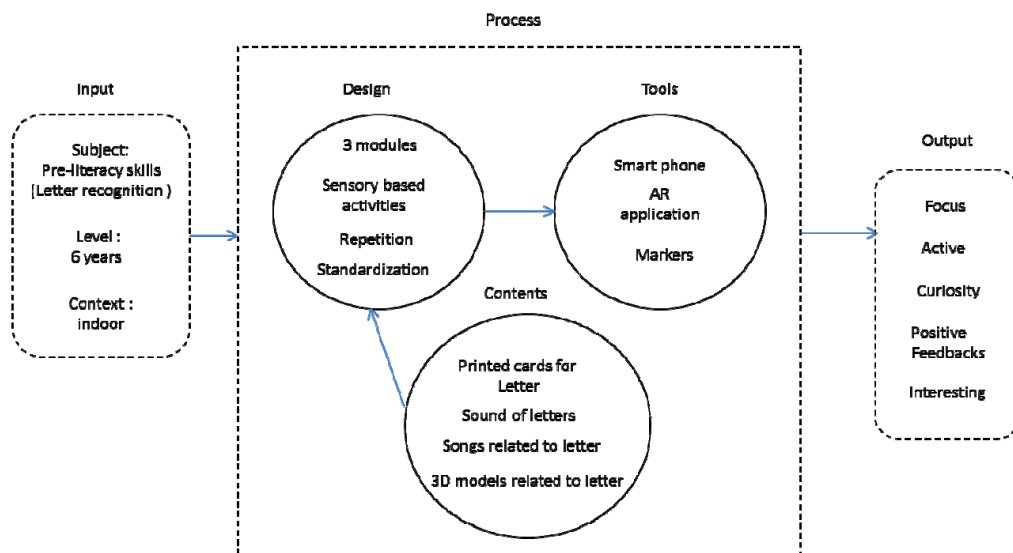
Process

Input

Subject:
Pre-literacy skills
(Letter recognition )

Level :
6 years

Context :
indoor

Design

3 modules

Sensory based activities

Repetition

Standardization

Tools

Smart phone

AR application

Markers

Contents

Printed cards for Letter

Sound of letters

Songs related to letter

3D models related to letter

Output

Focus

Active

Curiosity

Positive Feedbacks

Interesting